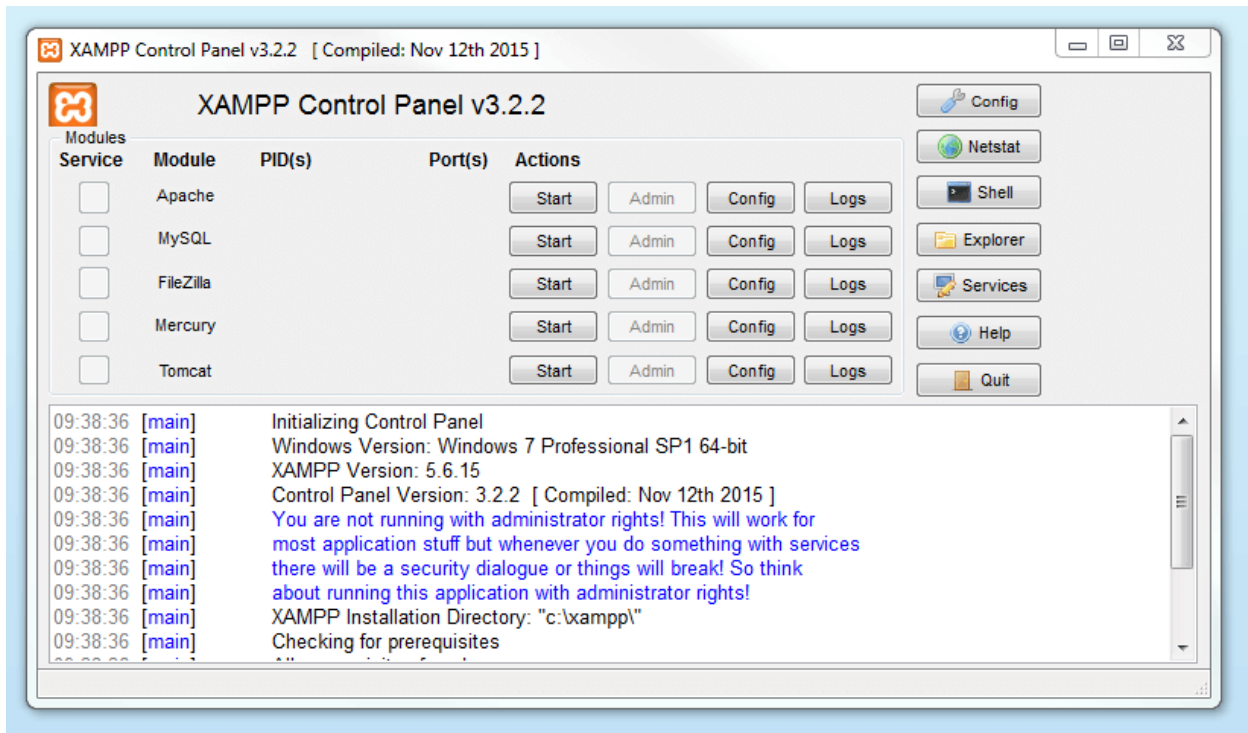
XAMPP Control Panel v3.2.2 [ Compiled: Nov 12th 2015 ]

XAMPP Control Panel v3.2.2

Modules

| Service | Module | PID(s) | Port(s) | Actions | | | |
|---|---|---|---|---|---|---|---|
| | Apache | | | Start | Admin | Config | Logs |
| | MySQL | | | Start | Admin | Config | Logs |
| | FileZilla | | | Start | Admin | Config | Logs |
| | Mercury | | | Start | Admin | Config | Logs |
| | Tomcat | | | Start | Admin | Config | Logs |

Config
Netstat
Shell
Explorer
Services
Help
Quit

09:38:36 [main] Initializing Control Panel
09:38:36 [main] Windows Version: Windows 7 Professional SP1 64-bit
09:38:36 [main] XAMPP Version: 5.6.15
09:38:36 [main] Control Panel Version: 3.2.2 [ Compiled: Nov 12th 2015 ]
09:38:36 [main] You are not running with administrator rights! This will work for
09:38:36 [main] most application stuff but whenever you do something with services
09:38:36 [main] there will be a security dialogue or things will break! So think
09:38:36 [main] about running this application with administrator rights!
09:38:36 [main] XAMPP Installation Directory: "c:\xampp\"
09:38:36 [main] Checking for prerequisites
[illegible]